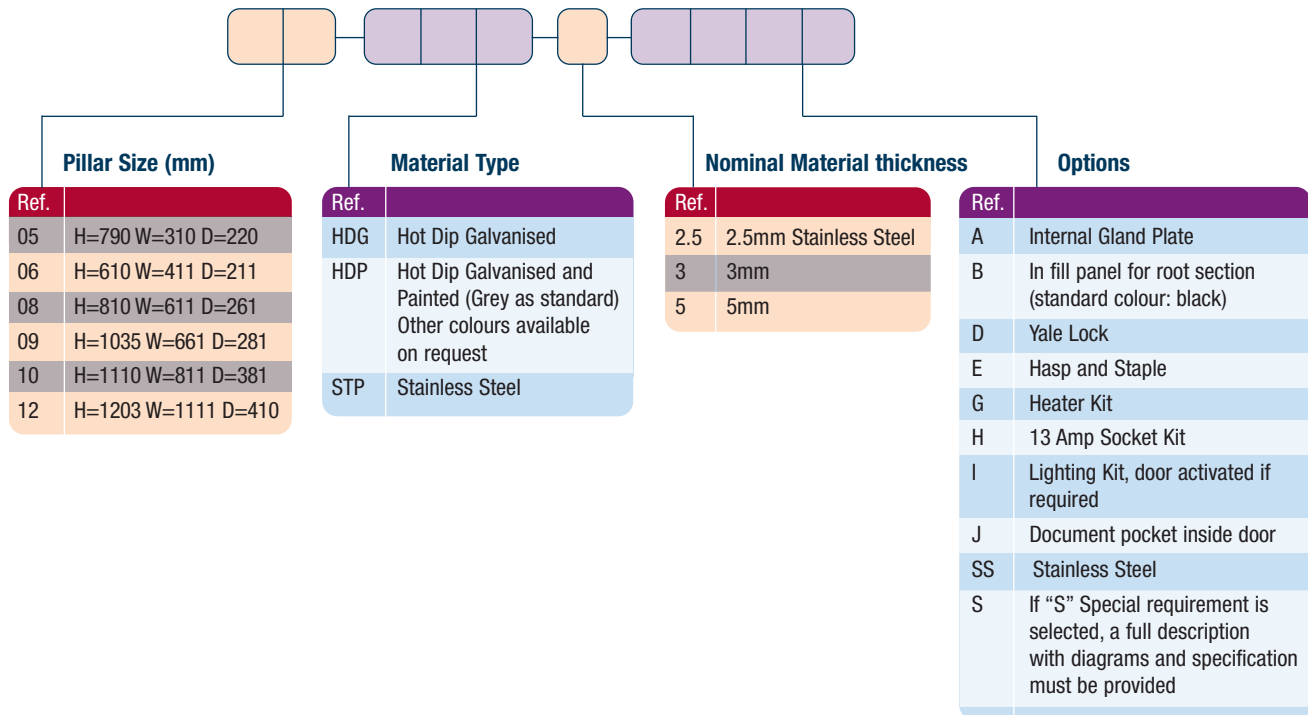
Pillar Size (mm)

| Ref. | |
|---|---|
| 05 | H=790 W=310 D=220 |
| 06 | H=610 W=411 D=211 |
| 08 | H=810 W=611 D=261 |
| 09 | H=1035 W=661 D=281 |
| 10 | H=1110 W=811 D=381 |
| 12 | H=1203 W=1111 D=410 |

Material Type

| Ref. | |
|---|---|
| HDG | Hot Dip Galvanised |
| HDP | Hot Dip Galvanised and Painted (Grey as standard) Other colours available on request |
| STP | Stainless Steel |

Nominal Material thickness

| Ref. | |
|---|---|
| 2.5 | 2.5mm Stainless Steel |
| 3 | 3mm |
| 5 | 5mm |

Options

| Ref. | |
|---|---|
| A | Internal Gland Plate |
| B | In fill panel for root section (standard colour: black) |
| D | Yale Lock |
| E | Hasp and Staple |
| G | Heater Kit |
| H | 13 Amp Socket Kit |
| I | Lighting Kit, door activated if required |
| J | Document pocket inside door |
| SS | Stainless Steel |
| S | If "S" Special requirement is selected, a full description with diagrams and specification must be provided |